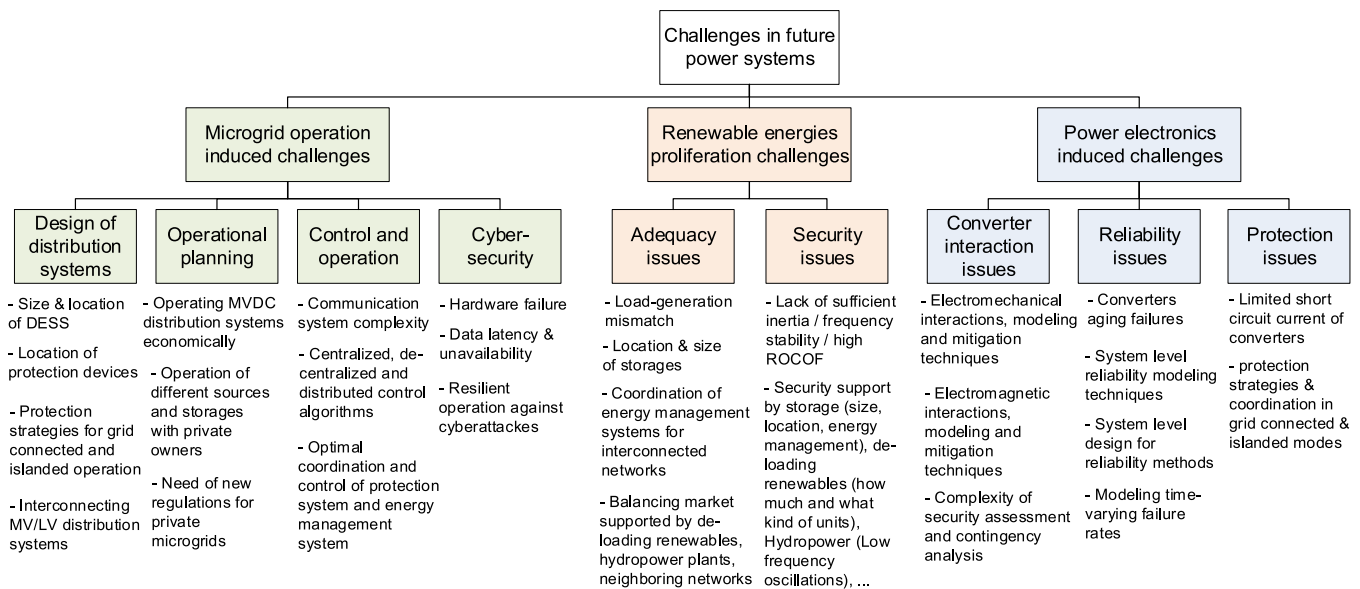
Challenges in future power systems

Microgrid operation induced challenges

Renewable energies proliferation challenges

Power electronics induced challenges

Design of distribution systems

- Size & location of DESS
- Location of protection devices
- Protection strategies for grid connected and islanded operation
- Interconnecting MV/LV distribution systems

Operational planning

- Operating MVDC distribution systems economically
- Operation of different sources and storages with private owners
- Need of new regulations for private microgrids

Control and operation

- Communication system complexity
- Centralized, decentralized and distributed control algorithms
- Optimal coordination and control of protection system and energy management system

Cyber-security

- Hardware failure
- Data latency & unavailability
- Resilient operation against cyberattackes

Adequacy issues

- Load-generation mismatch
- Location & size of storages
- Coordination of energy management systems for interconnected networks
- Balancing market supported by deloading renewables, hydropower plants, neighboring networks

Security issues

- Lack of sufficient inertia / frequency stability / high ROCOF
- Security support by storage (size, location, energy management), deloading renewables (how much and what kind of units), Hydropower (Low frequency oscillations), ...

Converter interaction issues

- Electromechanical interactions, modeling and mitigation techniques
- Electromagnetic interactions, modeling and mitigation techniques
- Complexity of security assessment and contingency analysis

Reliability issues

- Converters aging failures
- System level reliability modeling techniques
- System level design for reliability methods
- Modeling time-varying failure rates

Protection issues

- Limited short circuit current of converters
- protection strategies & coordination in grid connected & islanded modes